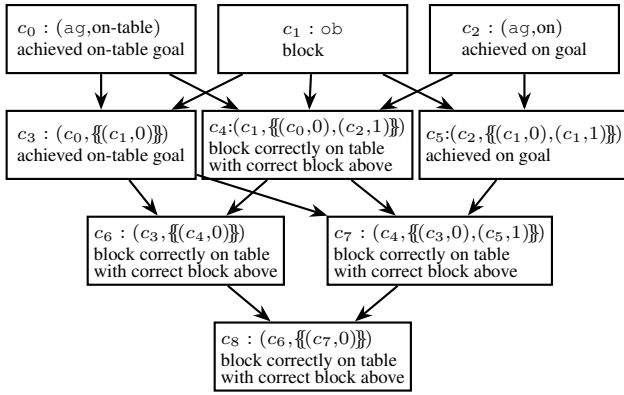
$c_0$ : (ag,on-table) achieved on-table goal

$c_1$ : ob block

$c_2$ : (ag,on) achieved on goal

$c_3 : (c_0, \{\{(c_1,0)\}\})$ achieved on-table goal

$c_4 : (c_1, \{\{(c_0,0),(c_2,1)\}\})$ block correctly on table with correct block above

$c_5 : (c_2, \{\{(c_1,0),(c_1,1)\}\})$ achieved on goal

$c_6 : (c_3, \{\{(c_4,0)\}\})$ block correctly on table with correct block above

$c_7 : (c_4, \{\{(c_3,0),(c_5,1)\}\})$ block correctly on table with correct block above

$c_8 : (c_6, \{\{(c_7,0)\}\})$ block correctly on table with correct block above